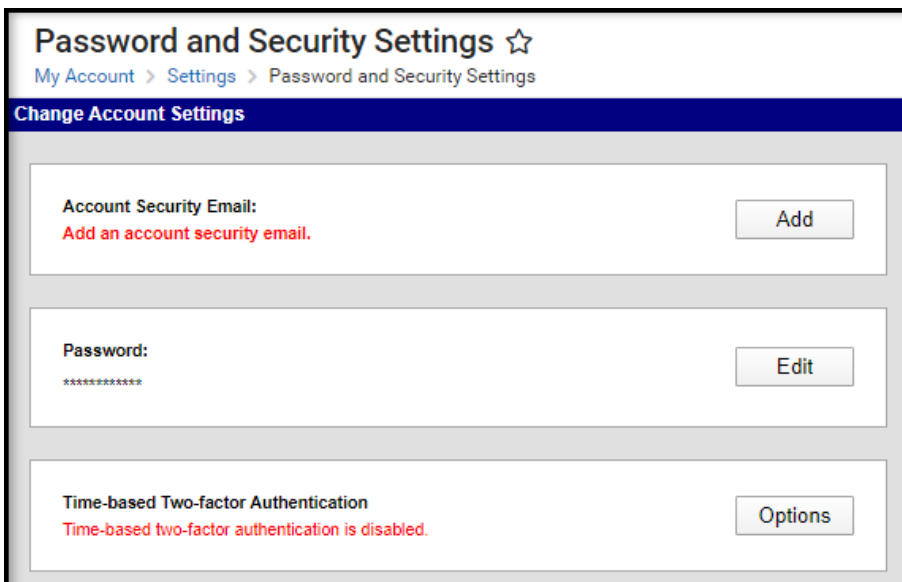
Password and Security Settings ☆

My Account > Settings > Password and Security Settings

Change Account Settings

Account Security Email:
Add an account security email.

Add

Password:
************

Edit

Time-based Two-factor Authentication
Time-based two-factor authentication is disabled.

Options